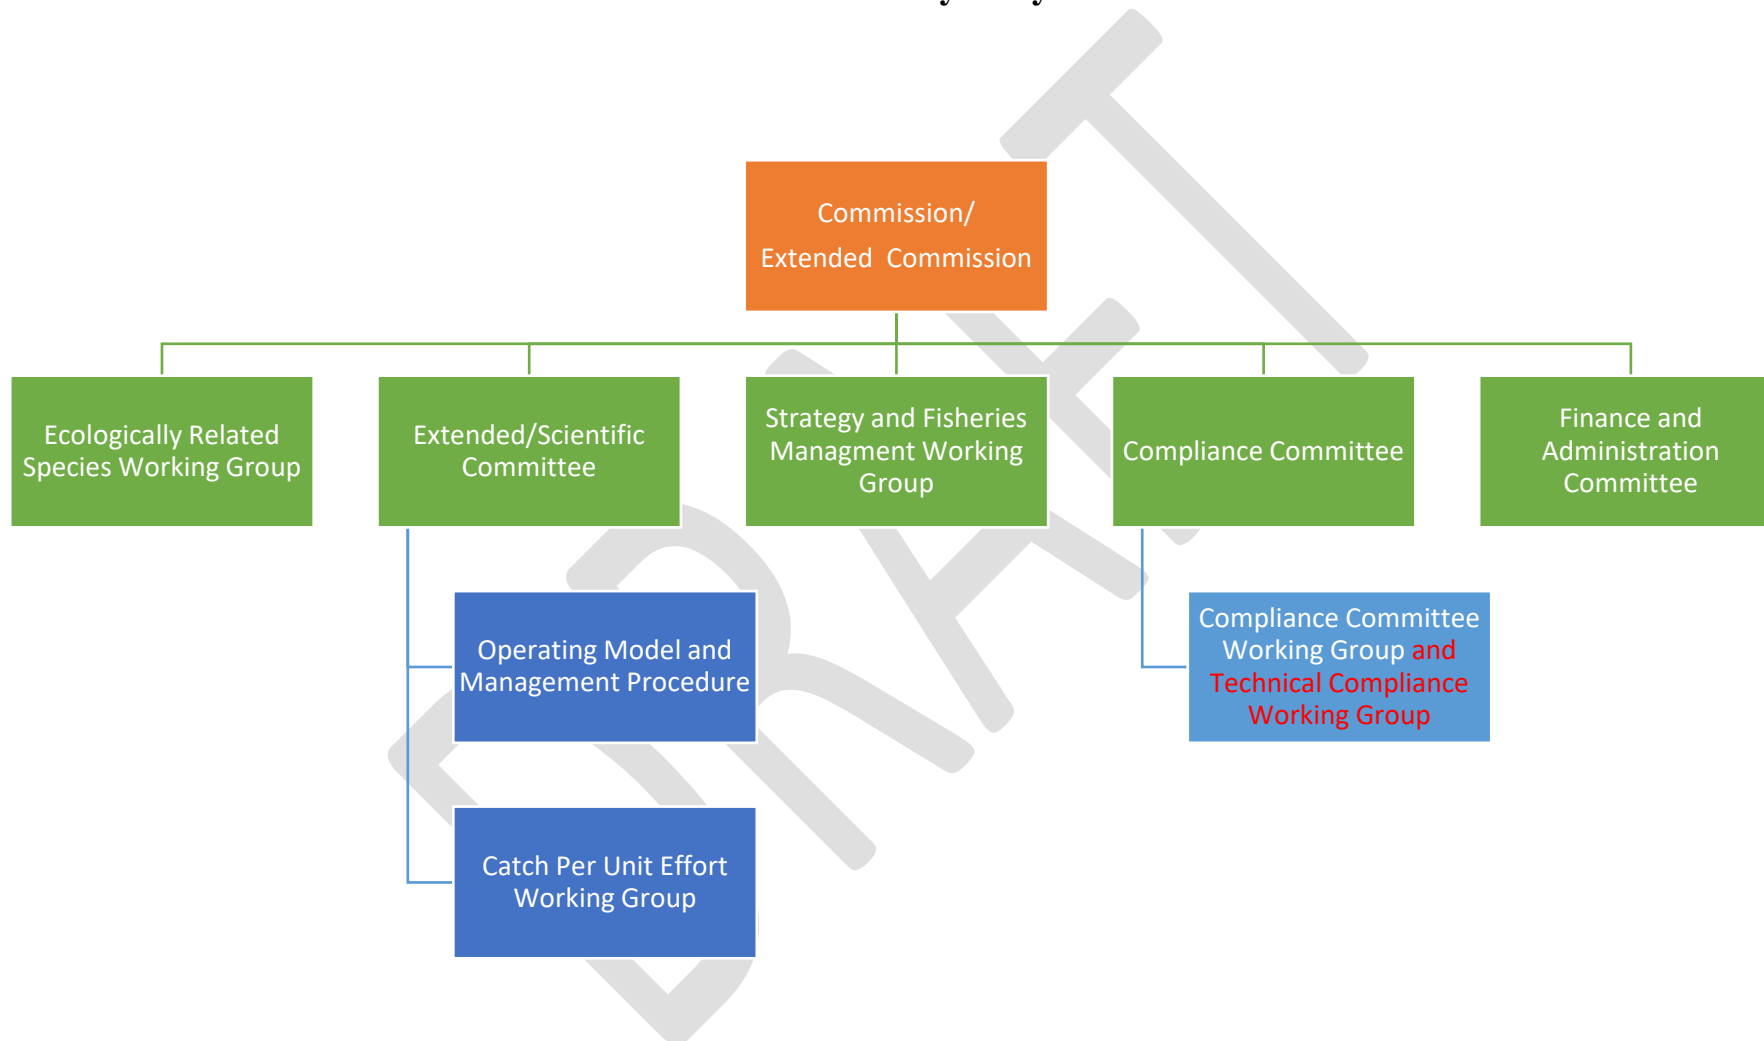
Commission/
Extended Commission

Ecologically Related Species Working Group

Extended/Scientific Committee

Strategy and Fisheries Managment Working Group

Compliance Committee

Finance and Administration Committee

Operating Model and Management Procedure

Catch Per Unit Effort Working Group

Compliance Committee Working Group and Technical Compliance Working Group

DRAFT